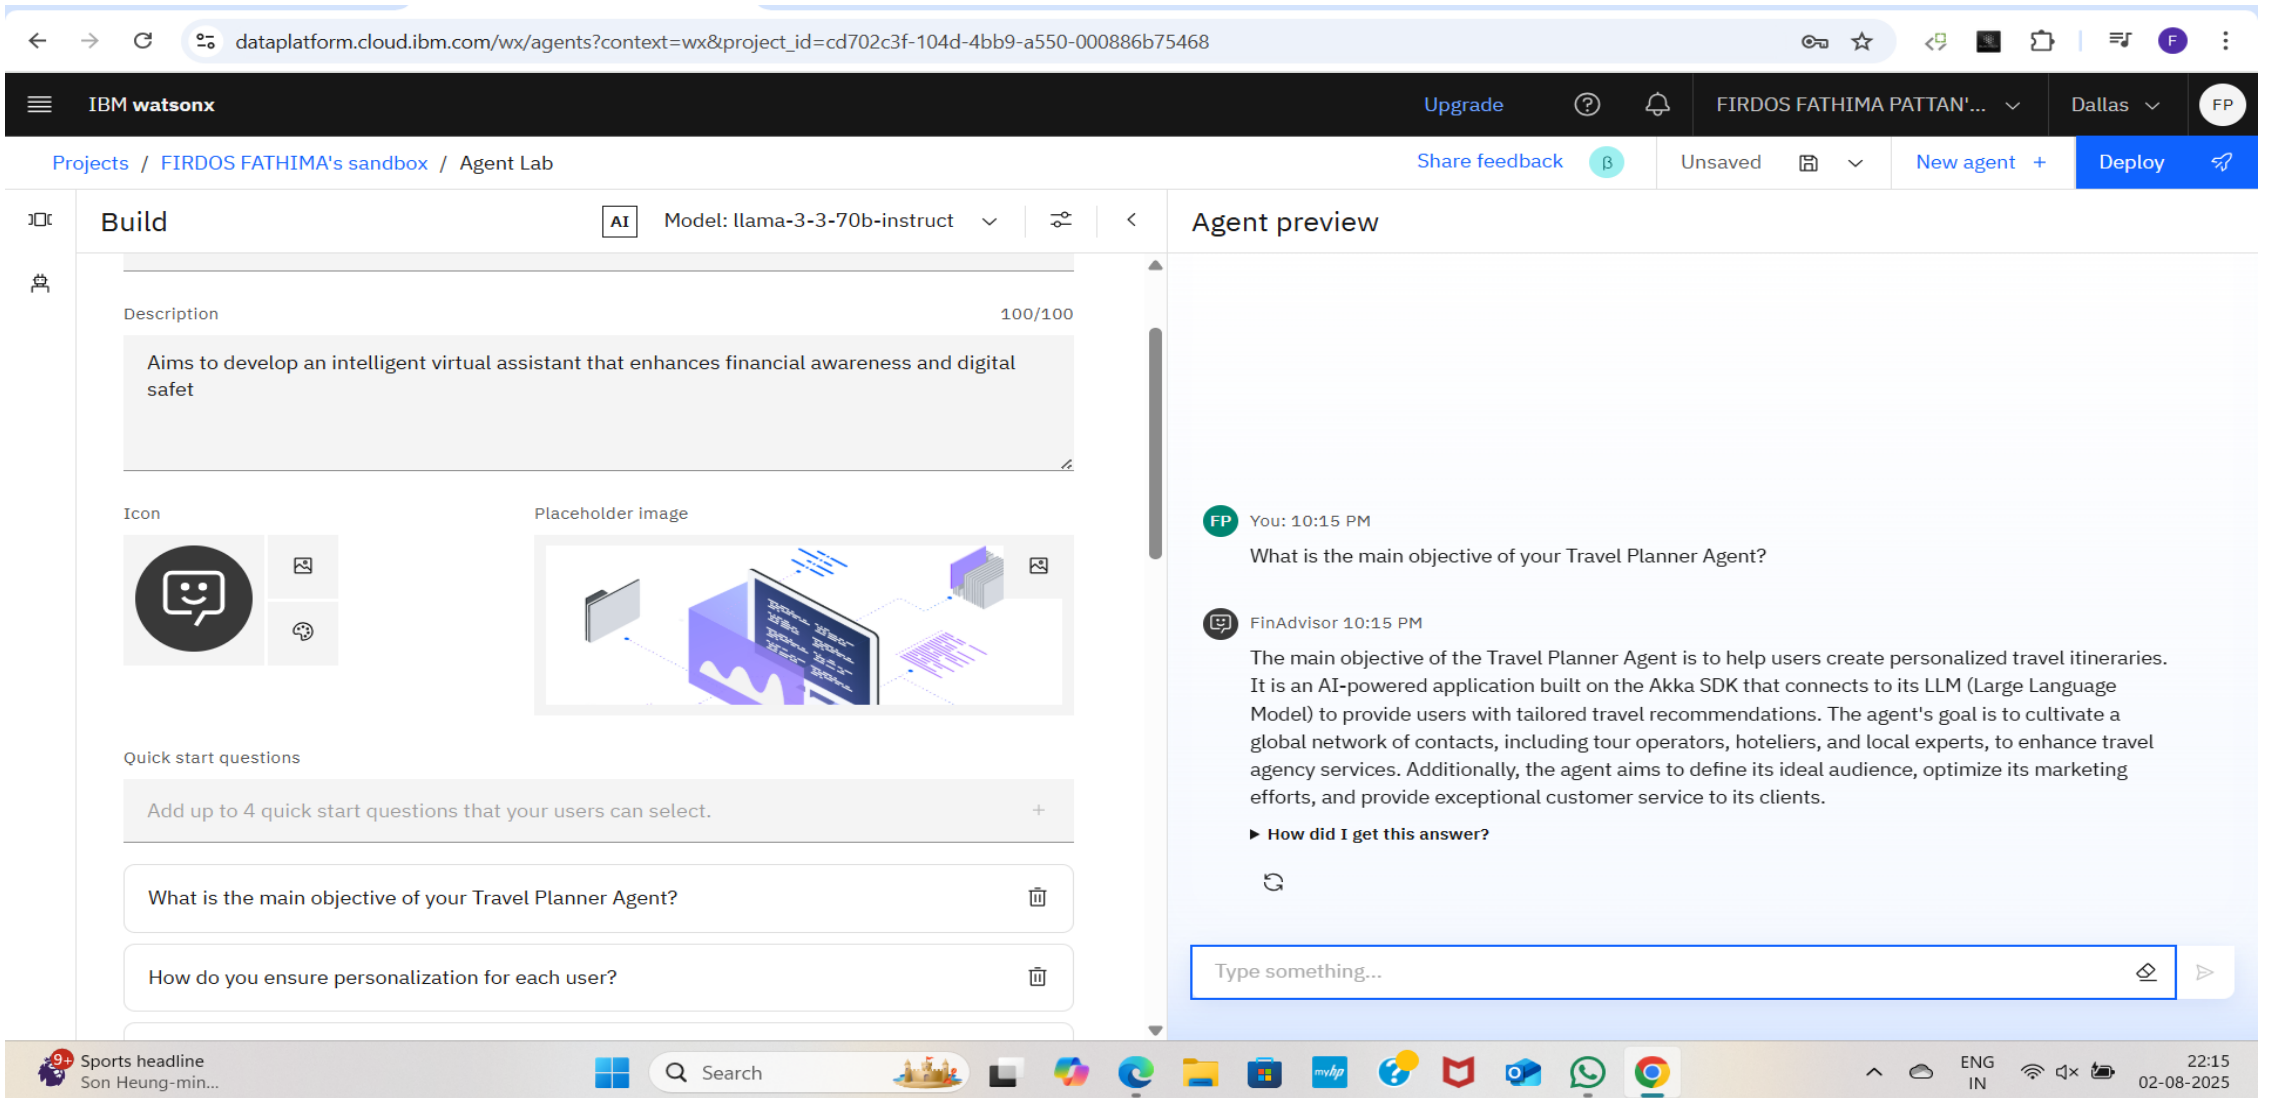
dataplatform.cloud.ibm.com/wx/agents?context=wx&project_id=cd702c3f-104d-4bb9-a550-000886b75468

IBM watsonx

Upgrade

FIRDOS FATHIMA PATTAN'...

Dallas

FP

Projects / FIRDOS FATHIMA's sandbox / Agent Lab

Share feedback

Unsaved

New agent +

Deploy

Build

AI

Model: llama-3-3-70b-instruct

Description

100/100

Aims to develop an intelligent virtual assistant that enhances financial awareness and digital safet

Icon

Placeholder image

Quick start questions

Add up to 4 quick start questions that your users can select.

What is the main objective of your Travel Planner Agent?

How do you ensure personalization for each user?

Agent preview

FP

You: 10:15 PM

What is the main objective of your Travel Planner Agent?

FinAdvisor 10:15 PM

The main objective of the Travel Planner Agent is to help users create personalized travel itineraries. It is an AI-powered application built on the Akka SDK that connects to its LLM (Large Language Model) to provide users with tailored travel recommendations. The agent's goal is to cultivate a global network of contacts, including tour operators, hoteliers, and local experts, to enhance travel agency services. Additionally, the agent aims to define its ideal audience, optimize its marketing efforts, and provide exceptional customer service to its clients.

▶ How did I get this answer?

Type something...

9+

Sports headline

Son Heung-min...

Search

ENG
IN

22:15
02-08-2025